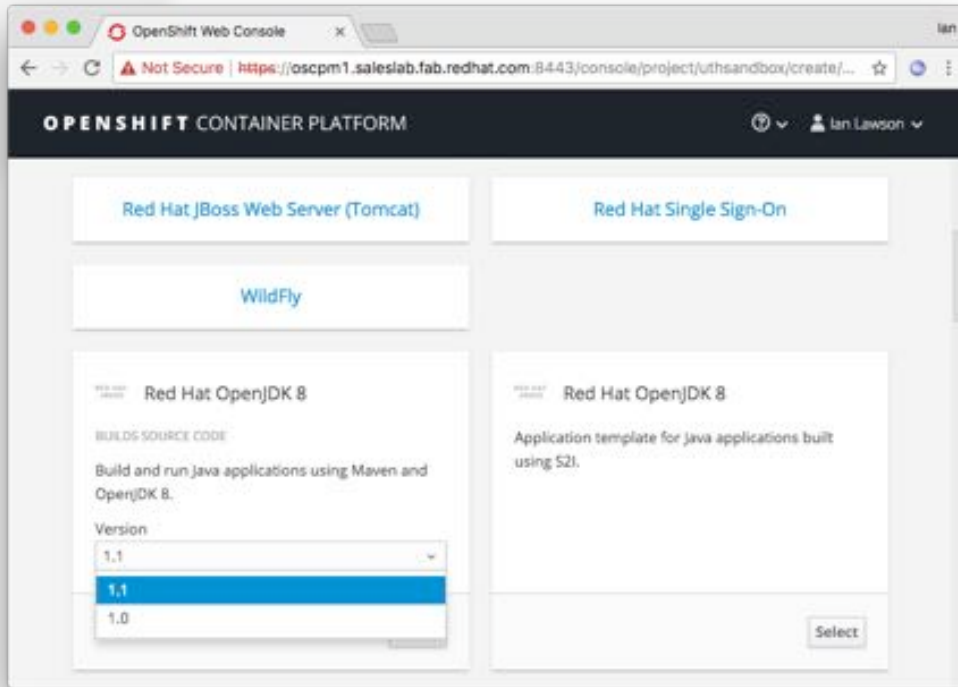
OpenShift Web Console ×

Ian

Not Secure | https://oscpm1.saleslab.fab.redhat.com:8443/console/project/uthsandbox/create/...

OPENSHIFT CONTAINER PLATFORM

Ian Lawson

Red Hat JBoss Web Server (Tomcat)

Red Hat Single Sign-On

WildFly

Red Hat OpenJDK 8

BUILDS SOURCE CODE

Build and run Java applications using Maven and OpenJDK 8.

Version

1.1

1.1

1.0

Red Hat OpenJDK 8

Application template for Java applications built using S2I.

Select